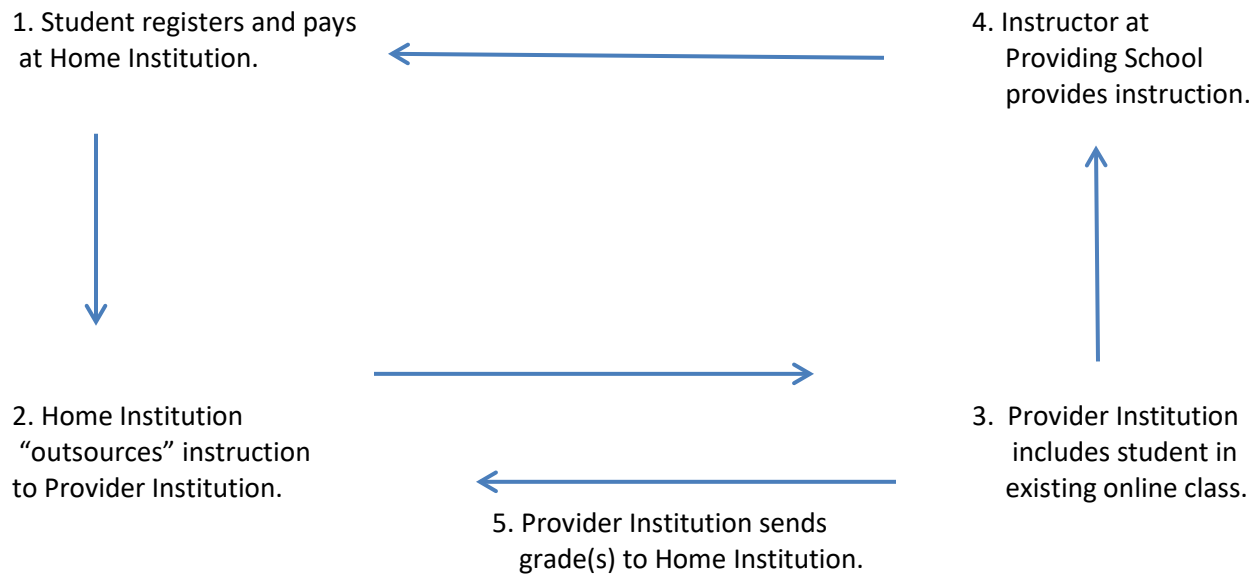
1. Student registers and pays at Home Institution.

4. Instructor at Providing School provides instruction.

2. Home Institution “outsources” instruction to Provider Institution.

3. Provider Institution includes student in existing online class.

5. Provider Institution sends grade(s) to Home Institution.